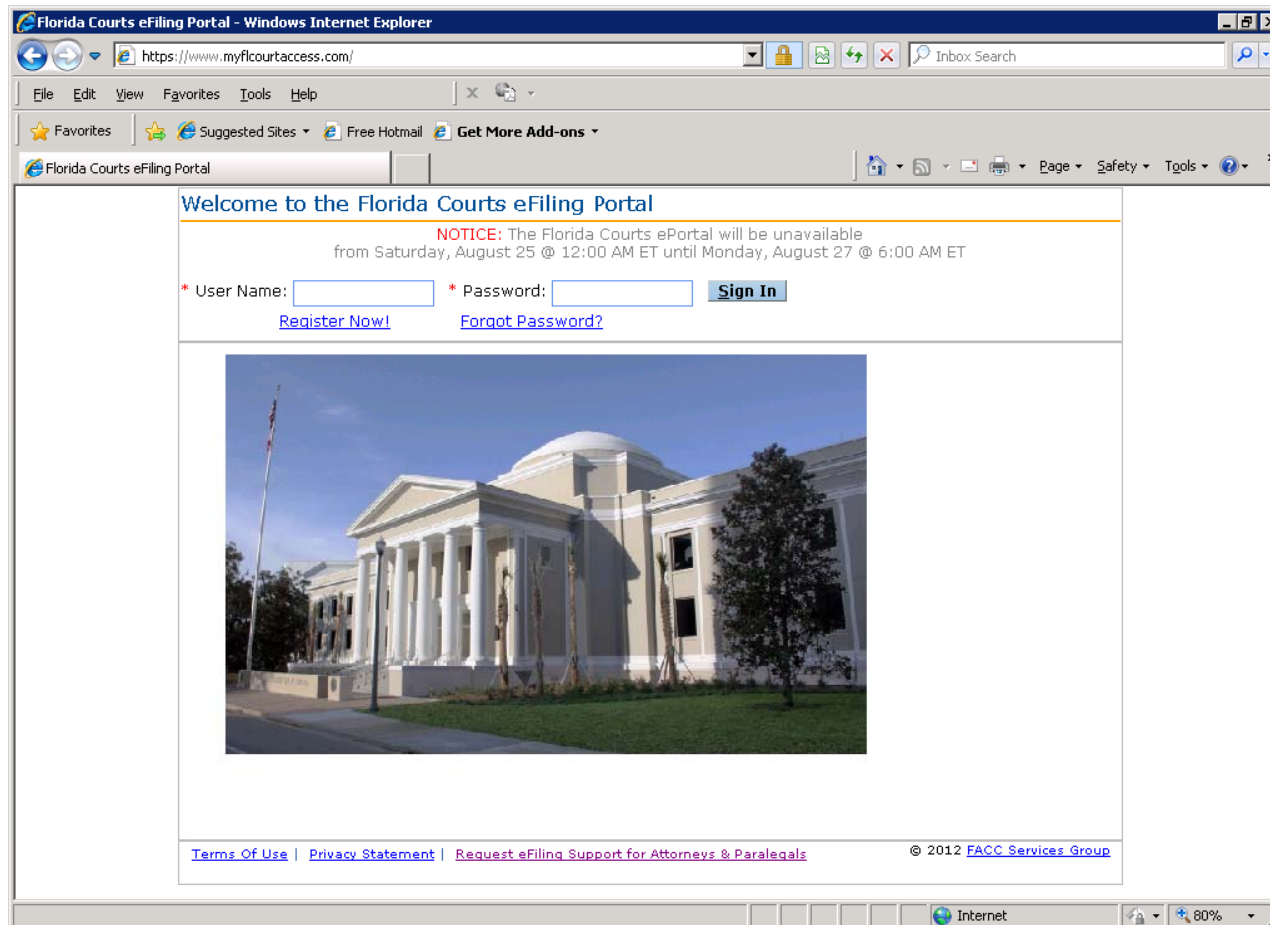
Florida Courts eFiling Portal - Windows Internet Explorer

https://www.myflcourtaccess.com/

Inbox Search

File Edit View Favorites Tools Help

Favorites Suggested Sites Free Hotmail Get More Add-ons

Florida Courts eFiling Portal

Page Safety Tools

Welcome to the Florida Courts eFiling Portal

NOTICE: The Florida Courts ePortal will be unavailable from Saturday, August 25 @ 12:00 AM ET until Monday, August 27 @ 6:00 AM ET

* User Name: * Password: Sign In

Register Now! Forgot Password?

Terms Of Use | Privacy Statement | Request eFiling Support for Attorneys & Paralegals

© 2012 FACC Services Group

Internet 80%